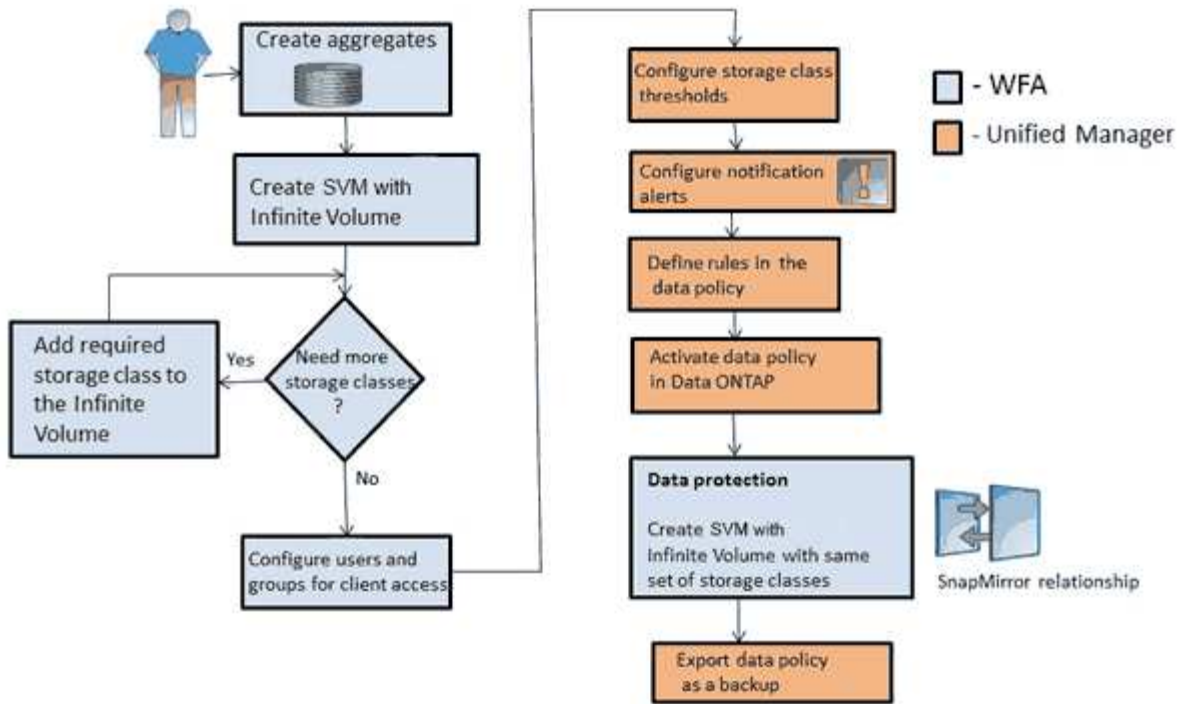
Create aggregates

Create SVM with Infinite Volume

Need more storage classes ?

Yes

Add required storage class to the Infinite Volume

No

Configure users and groups for client access

Configure storage class thresholds

Configure notification alerts

Define rules in the data policy

Activate data policy in Data ONTAP

Data protection

Create SVM with Infinite Volume with same set of storage classes

SnapMirror relationship

Export data policy as a backup

- WFA

- Unified Manager